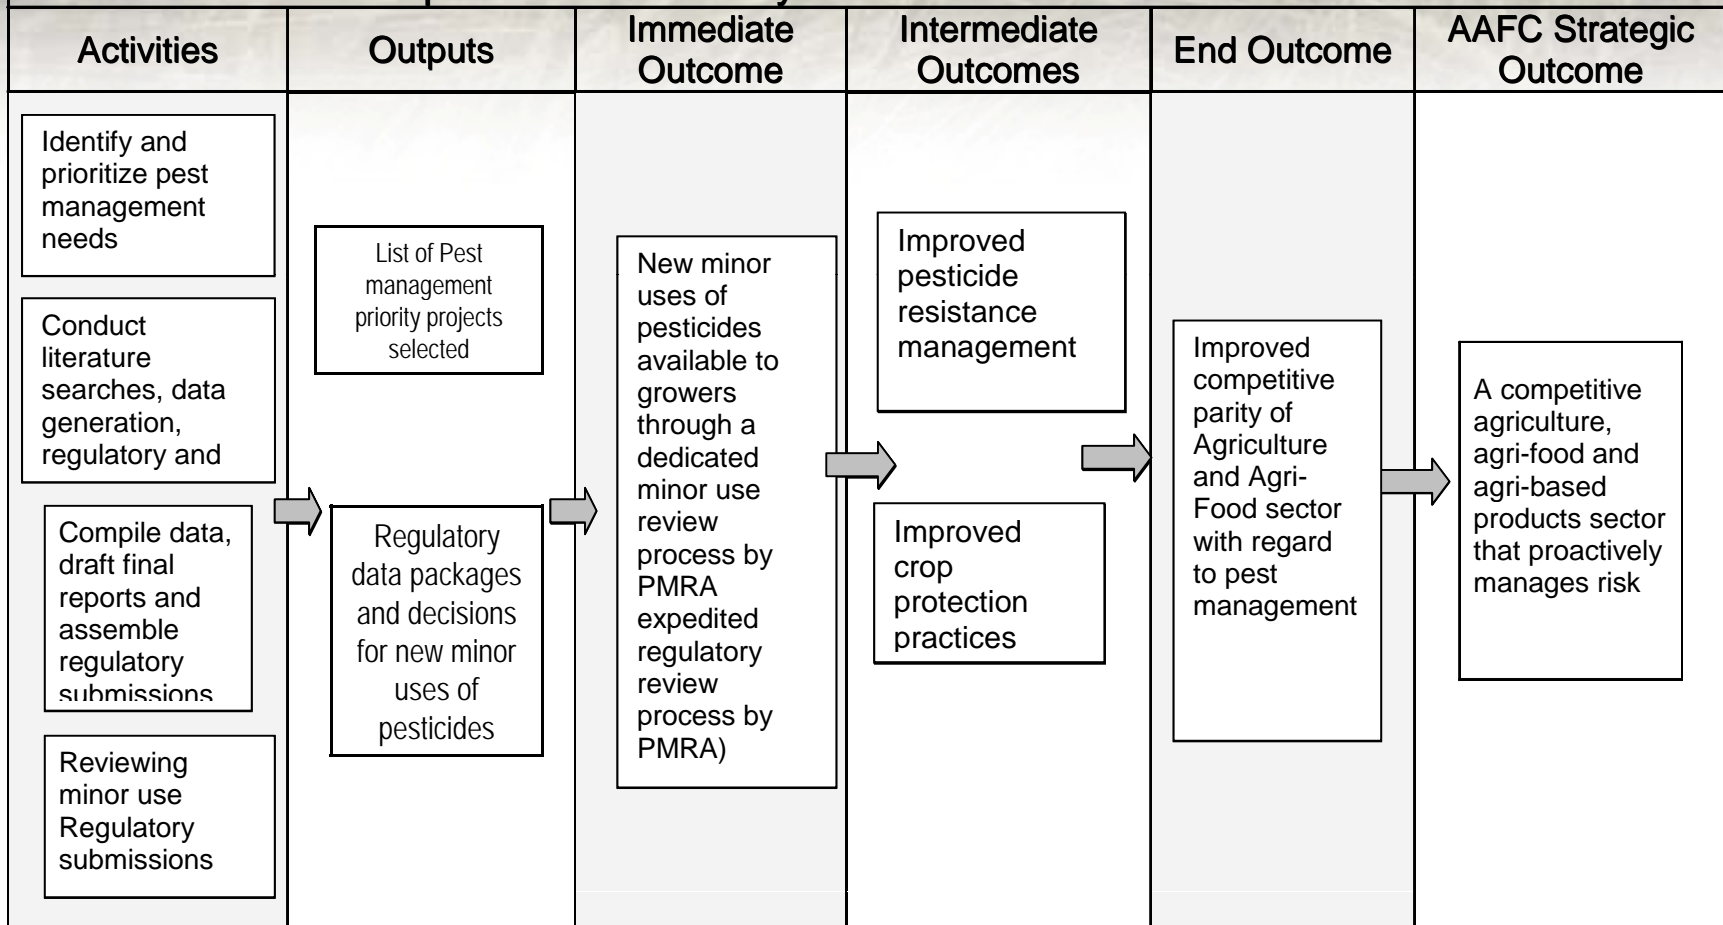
| Activities | Outputs | Immediate Outcome | Intermediate Outcomes | End Outcome | AAFC Strategic Outcome |
|---|---|---|---|---|---|
| Identify and prioritize pest management needs | List of Pest management priority projects selected | New minor uses of pesticides available to growers through a dedicated minor use review process by PMRA expedited regulatory review process by PMRA) | Improved pesticide resistance management | Improved competitive parity of Agriculture and Agri-Food sector with regard to pest management | A competitive agriculture, agri-food and agri-based products sector that proactively manages risk |
| Conduct literature searches, data generation, regulatory and | Regulatory data packages and decisions for new minor uses of pesticides | | Improved crop protection practices | | |
| Compile data, draft final reports and assemble regulatory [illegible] | | | | | |
| Reviewing minor use Regulatory submissions | | | | | |